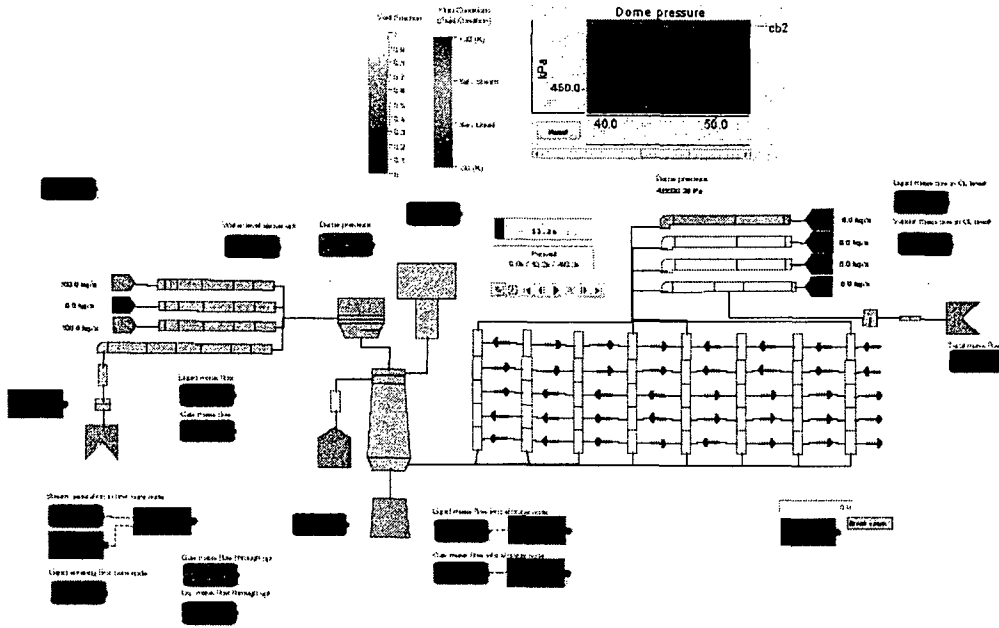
Dome pressure

cb2

kPa

450.0

40.0

50.0

Reset

Void Fraction

Flow Conditions

Dome pressure

Water level set point

Dome pressure

Liquid mass flow

Gas mass flow

Steam mass flow

Liquid mass flow

Gas mass flow

Total mass flow

100.0 kg/s

0.0 kg/s

100.0 kg/s

0.0 kg/s

0.0 kg/s

0.0 kg/s

0.0 kg/s

Paused

Break valve

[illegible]